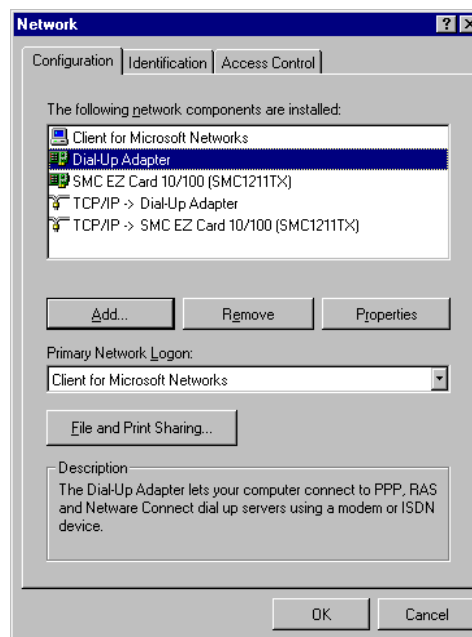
Network

? ×

Configuration | Identification | Access Control

The following network components are installed:

Client for Microsoft Networks
Dial-Up Adapter
SMC EZ Card 10/100 (SMC1211TX)
TCP/IP -> Dial-Up Adapter
TCP/IP -> SMC EZ Card 10/100 (SMC1211TX)

Add... Remove Properties

Primary Network Logon:

Client for Microsoft Networks

File and Print Sharing...

Description
The Dial-Up Adapter lets your computer connect to PPP, RAS and Netware Connect dial up servers using a modem or ISDN device.

OK Cancel